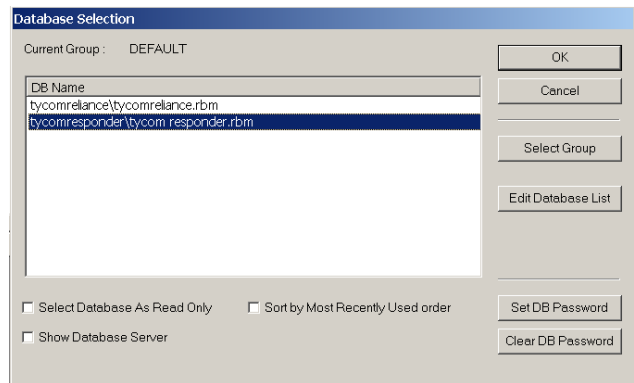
Database Selection

Current Group : DEFAULT

DB Name

tycomreliance\tycomreliance.rbm

tycomresponder\tycom responder.rbm

Select Database As Read Only

Sort by Most Recently Used order

Show Database Server

OK

Cancel

Select Group

Edit Database List

Set DB Password

Clear DB Password